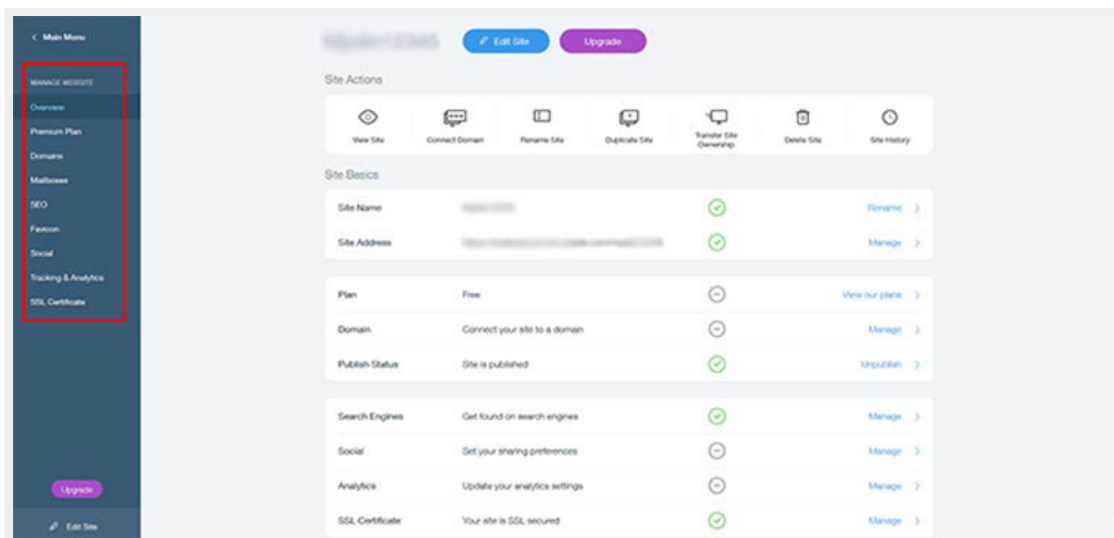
< Main Menu

MANAGE WEBSITE

Overview

Premium Plan

Domains

Mailboxes

SEO

Favicon

Social

Tracking & Analytics

SSL Certificate

Upgrade

Edit Site

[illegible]

Edit Site

Upgrade

Site Actions

View Site

Connect Domain

Rename Site

Duplicate Site

Transfer Site Ownership

Delete Site

Site History

Site Basics

| | | |
|---|---|---|
| Site Name | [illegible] | Rename > |
| Site Address | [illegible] | Manage > |

| | | |
|---|---|---|
| Plan | Free | View our plans > |
| Domain | Connect your site to a domain | Manage > |
| Publish Status | Site is published | Unpublish > |

| | | |
|---|---|---|
| Search Engines | Get found on search engines | Manage > |
| Social | Set your sharing preferences | Manage > |
| Analytics | Update your analytics settings | Manage > |
| SSL Certificate | Your site is SSL secured | Manage > |